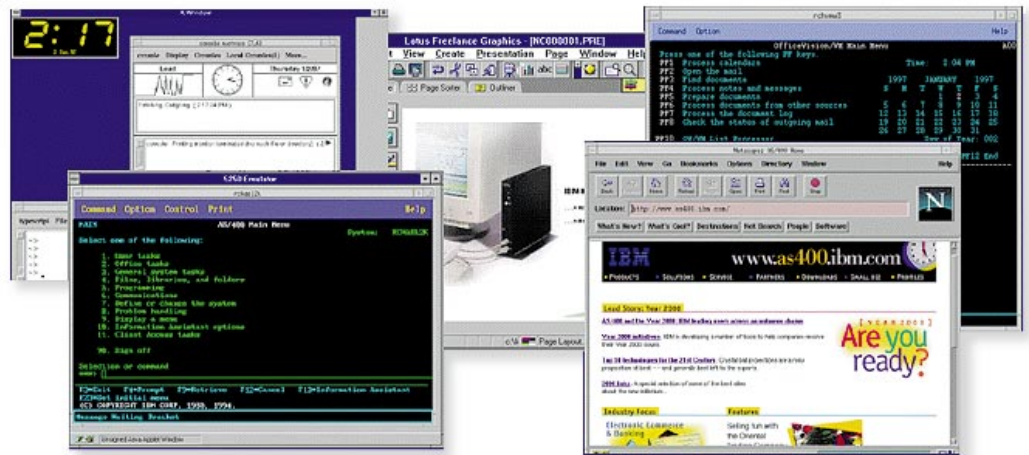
2:17

Lotus Freelance Graphics - [NC000001.PRE]

View Create Presentation Page Window Help

Page Sorter Outliner

Command Option Help

OfficeVision/VM Main Menu

Press one of the following PF keys.

PF1 Process calendar
PF2 Open the mail
PF3 Find documents
PF4 Process notes and messages
PF5 Prepare documents
PF6 Process documents from other sources
PF7 Process the document log
PF8 Check the status of outgoing mail

Time: 2:04 PM

1997 JANUARY 1997

| S | M | T | W | T | F | S |
|---|---|---|---|---|---|---|
| | | | 1 | 2 | 3 | 4 |
| 5 | 6 | 7 | 8 | 9 | 10 | 11 |
| 12 | 13 | 14 | 15 | 16 | 17 | 18 |
| 19 | 20 | 21 | 22 | 23 | 24 | 25 |
| 26 | 27 | 28 | 29 | 30 | 31 | |

PF10 CMS/VM List Processor

Day of Year: 002

PF12 End

5250 Emulator

Command Option Control Print Help

MAIN AS/400 Main Menu System: RCHASL2K

Select one of the following:

1. User tasks
2. Office tasks
3. General system tasks
4. Files, libraries, and folders
5. Programming
6. Communications
7. Define or change the system
8. Problem handling
9. Display a menu
10. Information Assistant options
11. Client Access tasks

90. Sign off

Selection or command
===>

F3=Exit F4=Prompt F9=Retrieve F12=Cancel F13=Information Assistant
F23=Set initial menu
(C) COPYRIGHT IBM CORP. 1980, 1996.

Message Waiting Bracket

Netscape - [IBM AS/400]

File Edit View Go Bookmarks Options Directory Window Help

Back Forward Home Reload Images Open Print Find Stop

Location: http://www.as400.ibm.com/

What's New? What's Cool? Destinations Net Search People Software

IBM

www.as400.ibm.com

Lead Story: Year 2000

AS/400 and the Year 2000: IBM leading users across an unknown chasm

Year 2000 initiatives

Top 10 technologies for the 21st Century

Are you ready?

Industry Focus:

Features

Electronic Commerce & Banking

Selling fun with the Oriental